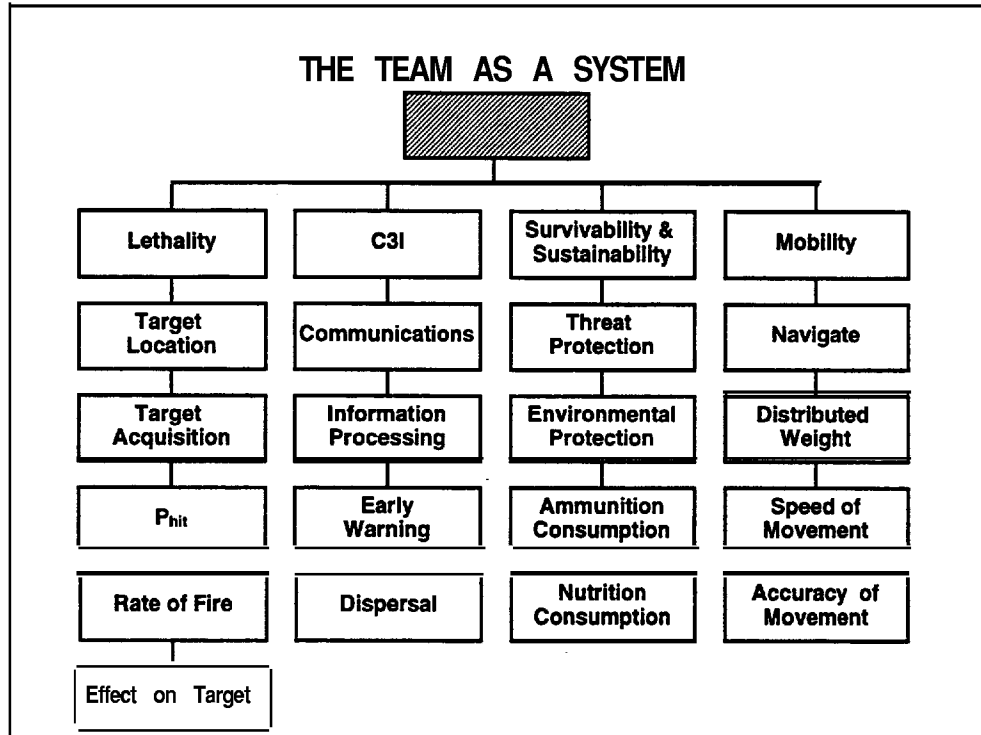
THE TEAM AS A SYSTEM

Lethality

Target Location

Target Acquisition

$P_{hit}$

Rate of Fire

Effect on Target

C3I

Communications

Information Processing

Early Warning

Dispersal

Survivability & Sustainability

Threat Protection

Environmental Protection

Ammunition Consumption

Nutrition Consumption

Mobility

Navigate

Distributed Weight

Speed of Movement

Accuracy of Movement